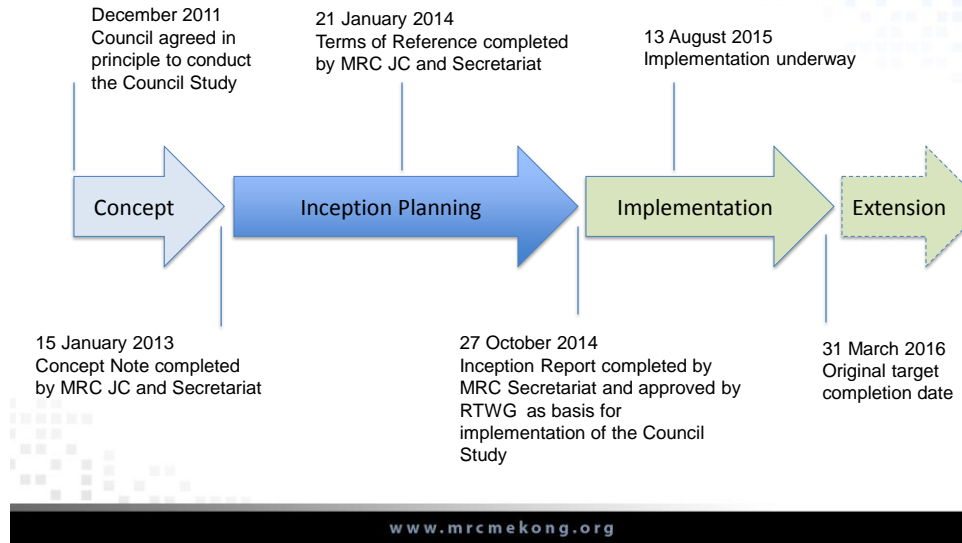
December 2011
Council agreed in principle to conduct the Council Study

21 January 2014
Terms of Reference completed by MRC JC and Secretariat

13 August 2015
Implementation underway

Concept

Inception Planning

Implementation

Extension

15 January 2013
Concept Note completed by MRC JC and Secretariat

27 October 2014
Inception Report completed by MRC Secretariat and approved by RTWG as basis for implementation of the Council Study

31 March 2016
Original target completion date

www.mrcmekong.org